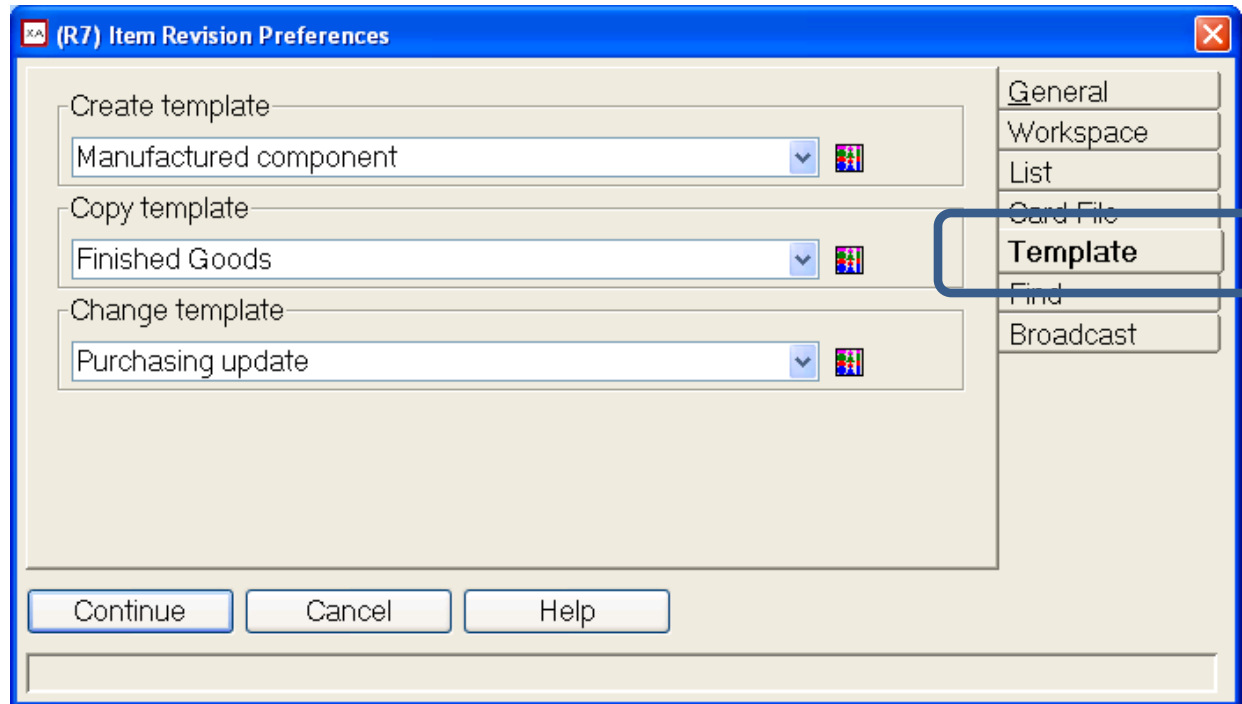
XA (R7) Item Revision Preferences

Create template
Manufactured component

Copy template
Finished Goods

Change template
Purchasing update

General
Workspace
List
Card File
Template
Find
Broadcast

Continue
Cancel
Help